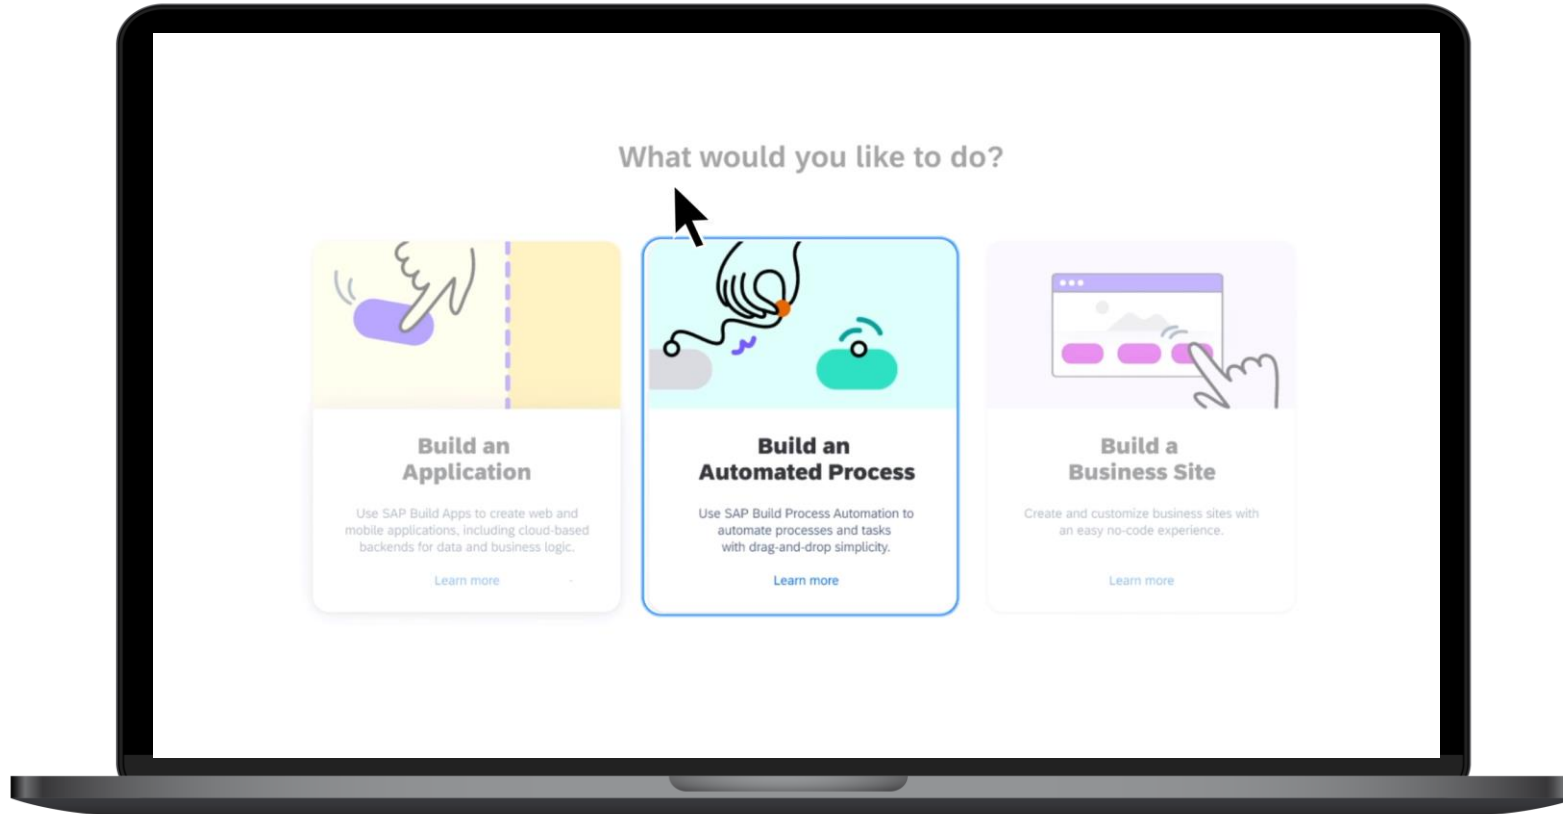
What would you like to do?

Build an Application

Use SAP Build Apps to create web and mobile applications, including cloud-based backends for data and business logic.

Learn more

Build an Automated Process

Use SAP Build Process Automation to automate processes and tasks with drag-and-drop simplicity.

Learn more

Build a Business Site

Create and customize business sites with an easy no-code experience.

Learn more